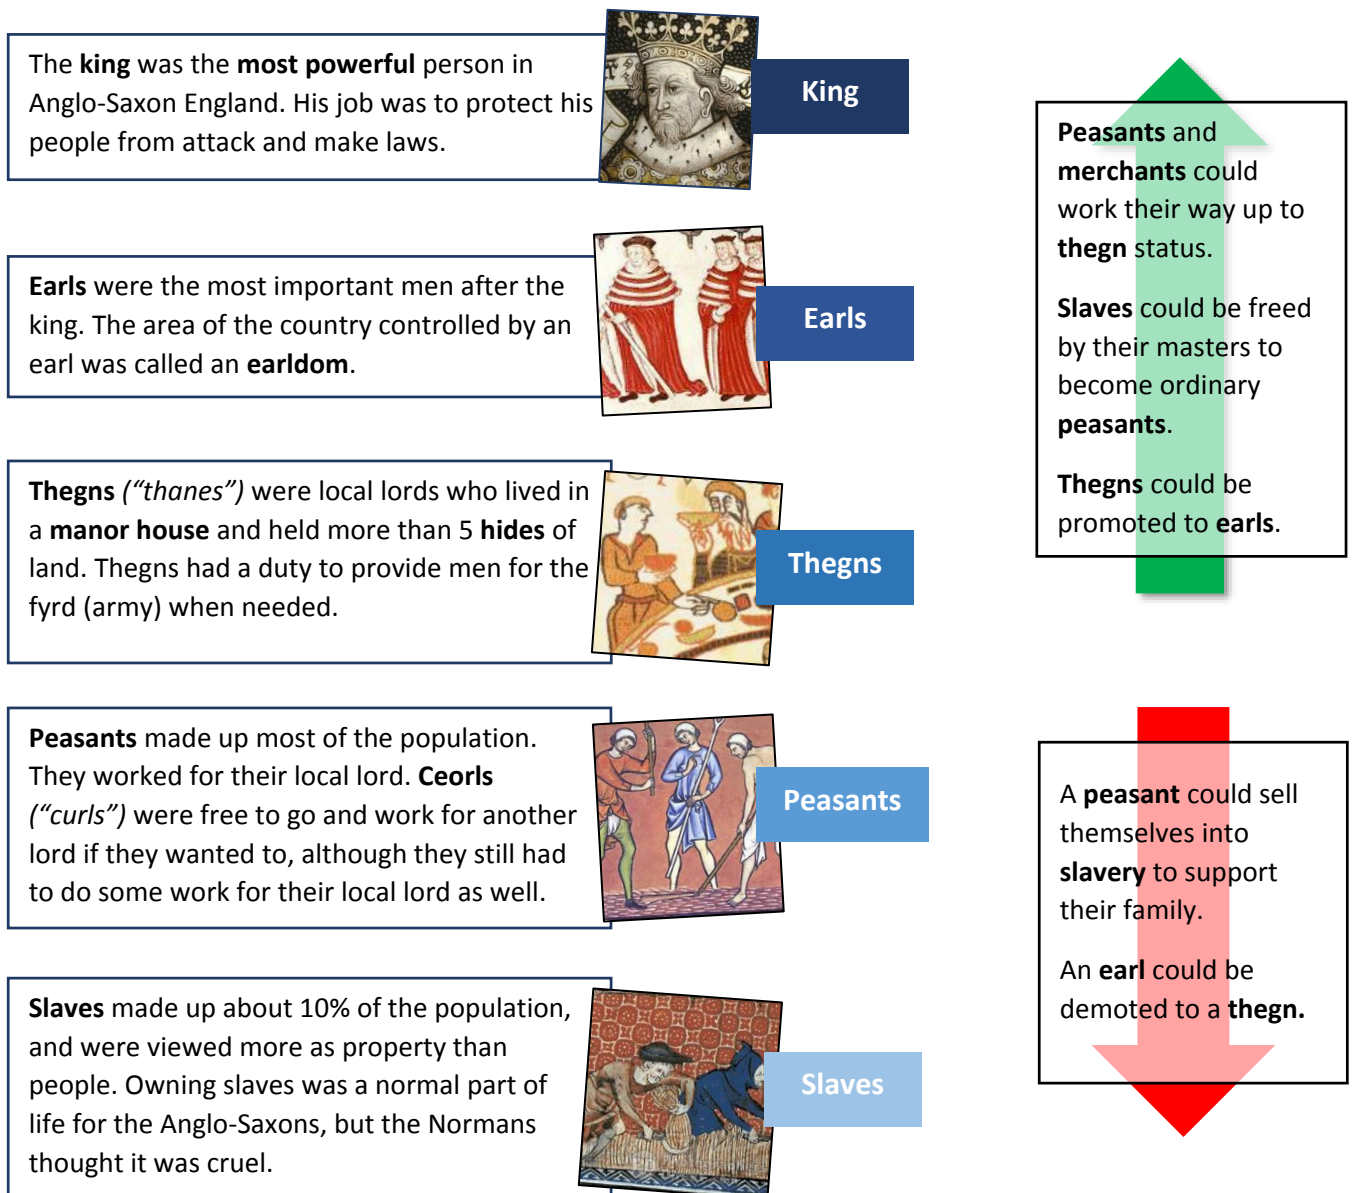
The **king** was the **most powerful** person in Anglo-Saxon England. His job was to protect his people from attack and make laws.

King

**Earls** were the most important men after the king. The area of the country controlled by an earl was called an **earldom**.

Earls

**Thegns** *("thanes")* were local lords who lived in a **manor house** and held more than 5 **hides** of land. Thegns had a duty to provide men for the fyrd (army) when needed.

Thegns

**Peasants** made up most of the population. They worked for their local lord. **Ceorls** *("curls")* were free to go and work for another lord if they wanted to, although they still had to do some work for their local lord as well.

Peasants

**Slaves** made up about 10% of the population, and were viewed more as property than people. Owning slaves was a normal part of life for the Anglo-Saxons, but the Normans thought it was cruel.

Slaves

**Peasants** and **merchants** could work their way up to **thegn** status.

**Slaves** could be freed by their masters to become ordinary **peasants**.

**Thegns** could be promoted to **earls**.

A **peasant** could sell themselves into **slavery** to support their family.

An **earl** could be demoted to a **thegn.**